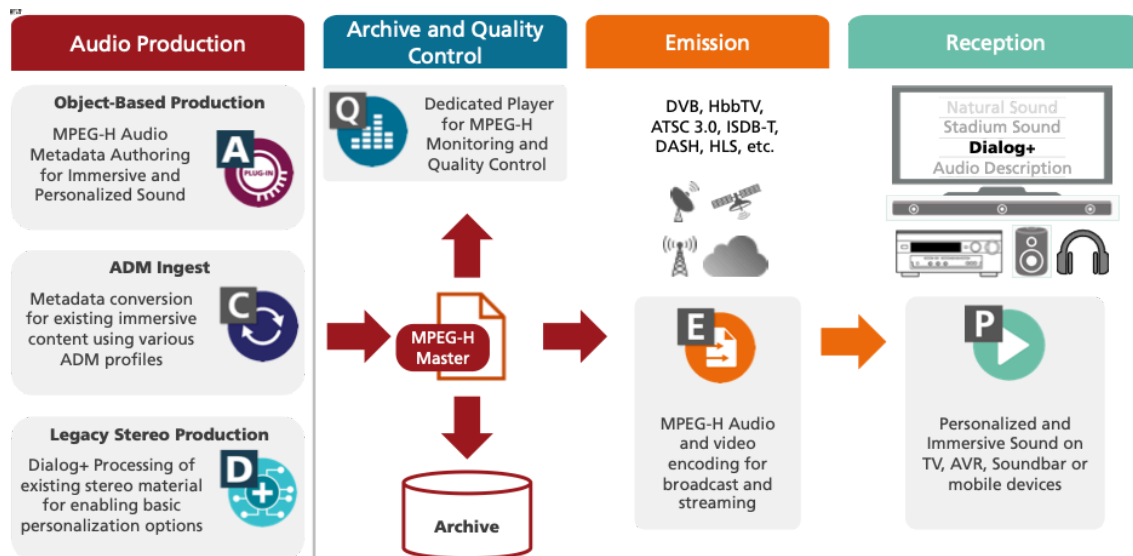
Audio Production

Object-Based Production

MPEG-H Audio Metadata Authoring for Immersive and Personalized Sound

A

PLUG-IN

ADM Ingest

Metadata conversion for existing immersive content using various ADM profiles

C

Legacy Stereo Production

Dialog+ Processing of existing stereo material for enabling basic personalization options

D

Archive and Quality Control

Q

Dedicated Player for MPEG-H Monitoring and Quality Control

MPEG-H Master

Archive

Emission

DVB, HbbTV, ATSC 3.0, ISDB-T, DASH, HLS, etc.

E

MPEG-H Audio and video encoding for broadcast and streaming

Reception

Natural Sound
Stadium Sound
Dialog+
Audio Description

P

Personalized and Immersive Sound on TV, AVR, Soundbar or mobile devices